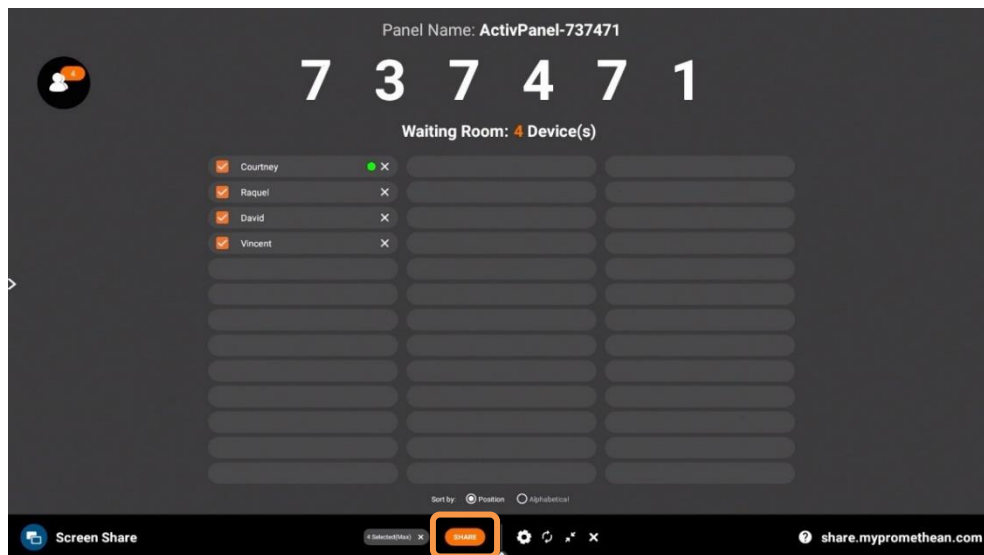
Panel Name: ActivPanel-737471

4

7 3 7 4 7 1

Waiting Room: 4 Device(s)

Courtney

Raquel

David

Vincent

Sort by: Position Alphabetical

Screen Share

4 Selected(Max)

SHARE

share.mypromethean.com